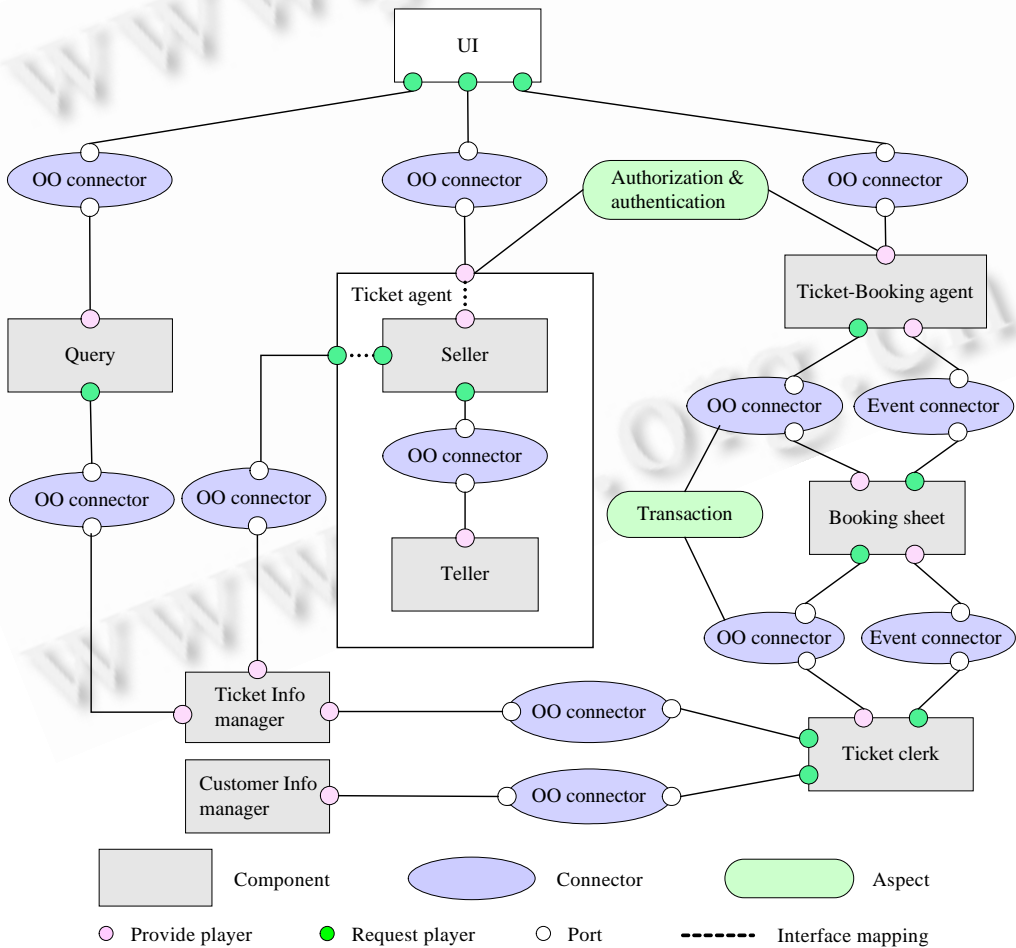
UI

OO connector

OO connector

Authorization & authentication

OO connector

Ticket agent

Ticket-Booking agent

Query

Seller

OO connector

Event connector

OO connector

OO connector

OO connector

Transaction

Booking sheet

Teller

OO connector

Event connector

Ticket Info manager

OO connector

Ticket clerk

Customer Info manager

OO connector

Component

Connector

Aspect

Provide player

Request player

Port

Interface mapping